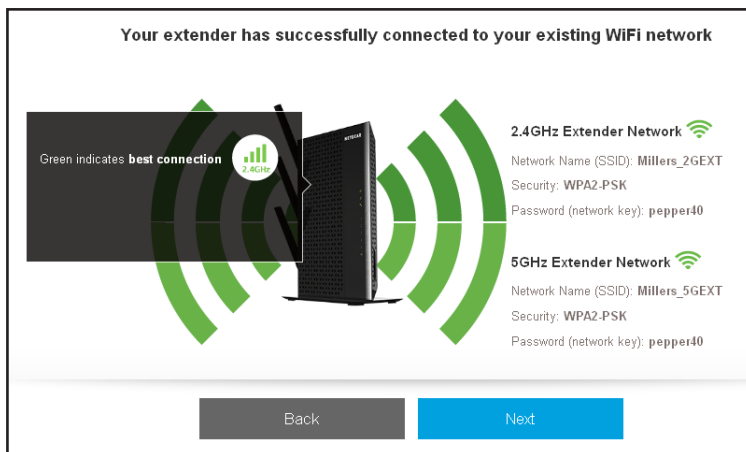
Your extender has successfully connected to your existing WiFi network

Green indicates **best connection**

2.4GHz

NETGEAR

2.4GHz Extender Network

Network Name (SSID): Millers_2GEXT

Security: WPA2-PSK

Password (network key): pepper40

5GHz Extender Network

Network Name (SSID): Millers_5GEXT

Security: WPA2-PSK

Password (network key): pepper40

Back

Next